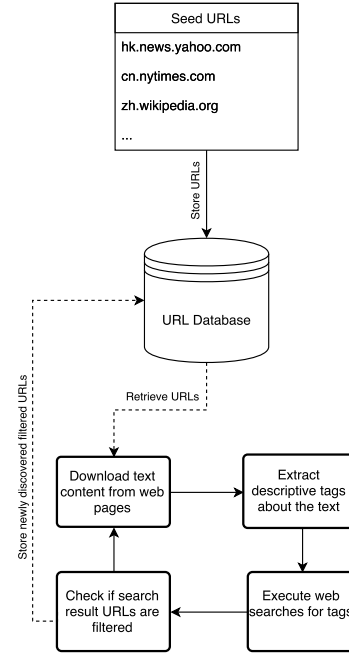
Seed URLs

hk.news.yahoo.com

cn.nytimes.com

zh.wikipedia.org

...

Store URLs

URL Database

Retrieve URLs

Store newly discovered filtered URLs

Download text content from web pages

Extract descriptive tags about the text

Execute web searches for tags

Check if search result URLs are filtered